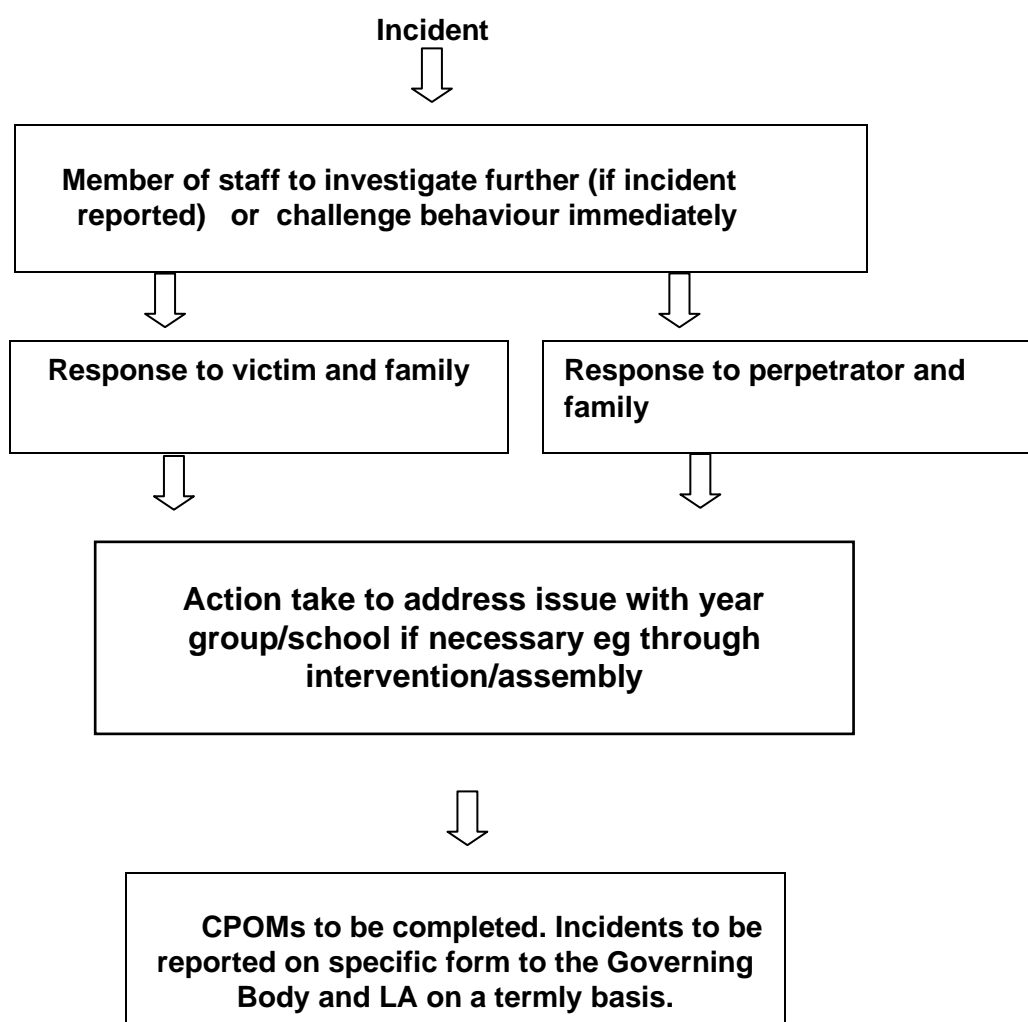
Incident

Member of staff to investigate further (if incident reported) or challenge behaviour immediately

Response to victim and family

Response to perpetrator and family

Action take to address issue with year group/school if necessary eg through intervention/assembly

CPOMs to be completed. Incidents to be reported on specific form to the Governing Body and LA on a termly basis.